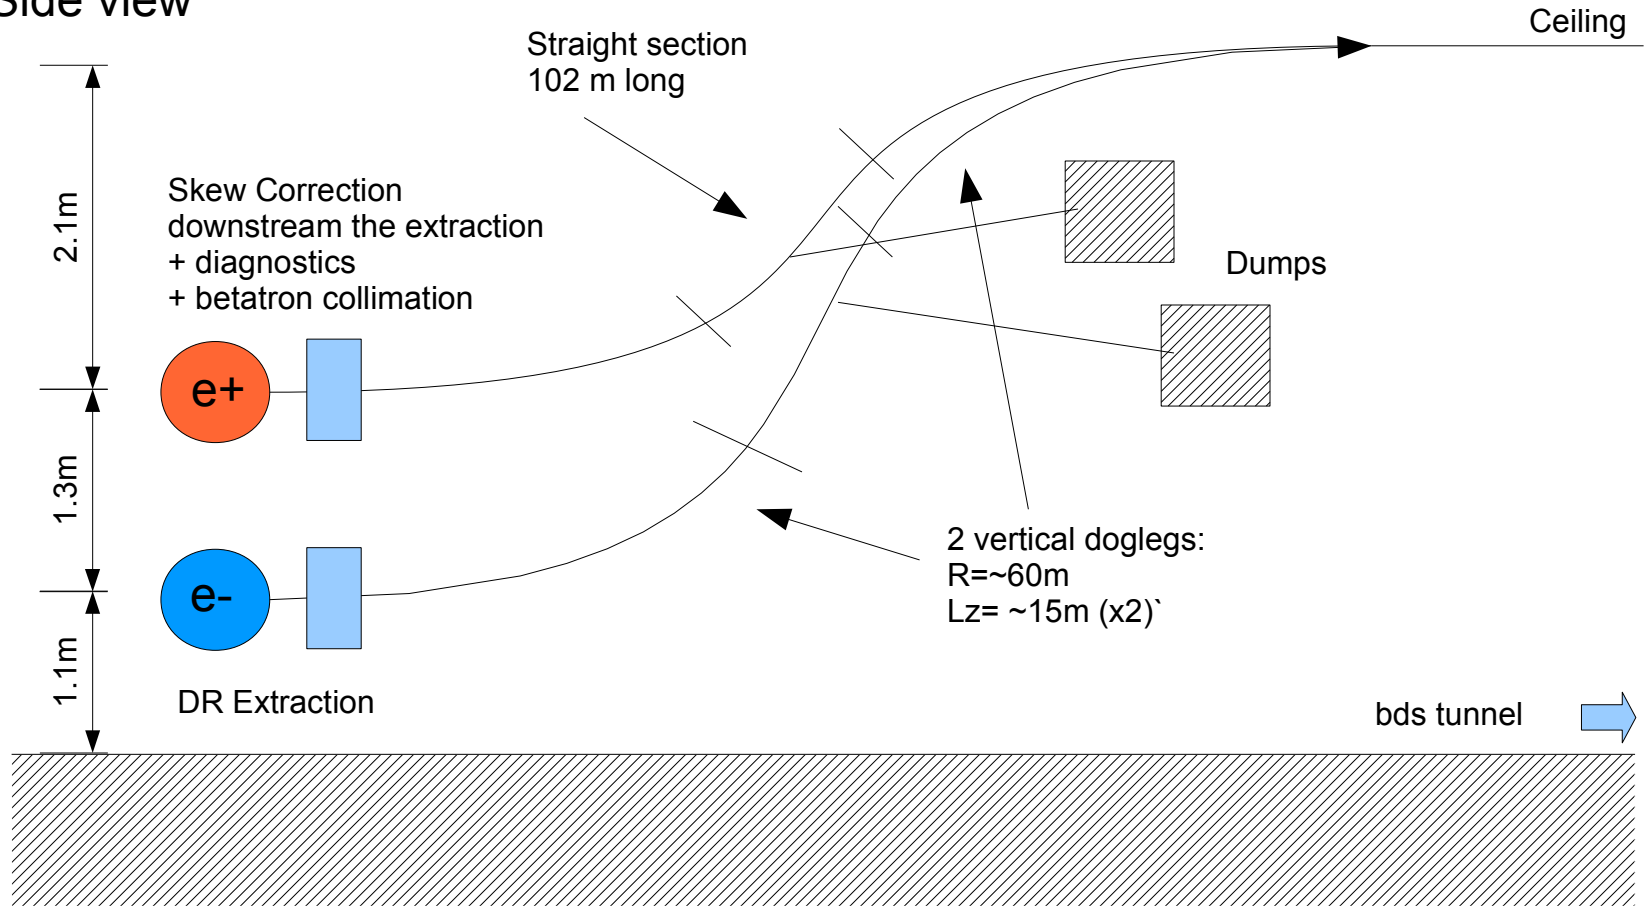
Side view

Ceiling

Straight section
102 m long

2.1m

Skew Correction
downstream the extraction
+ diagnostics
+ betatron collimation

Dumps

e+

1.3m

e-

2 vertical doglegs:
R=~60m
Lz= ~15m (x2)`

1.1m

DR Extraction

bds tunnel